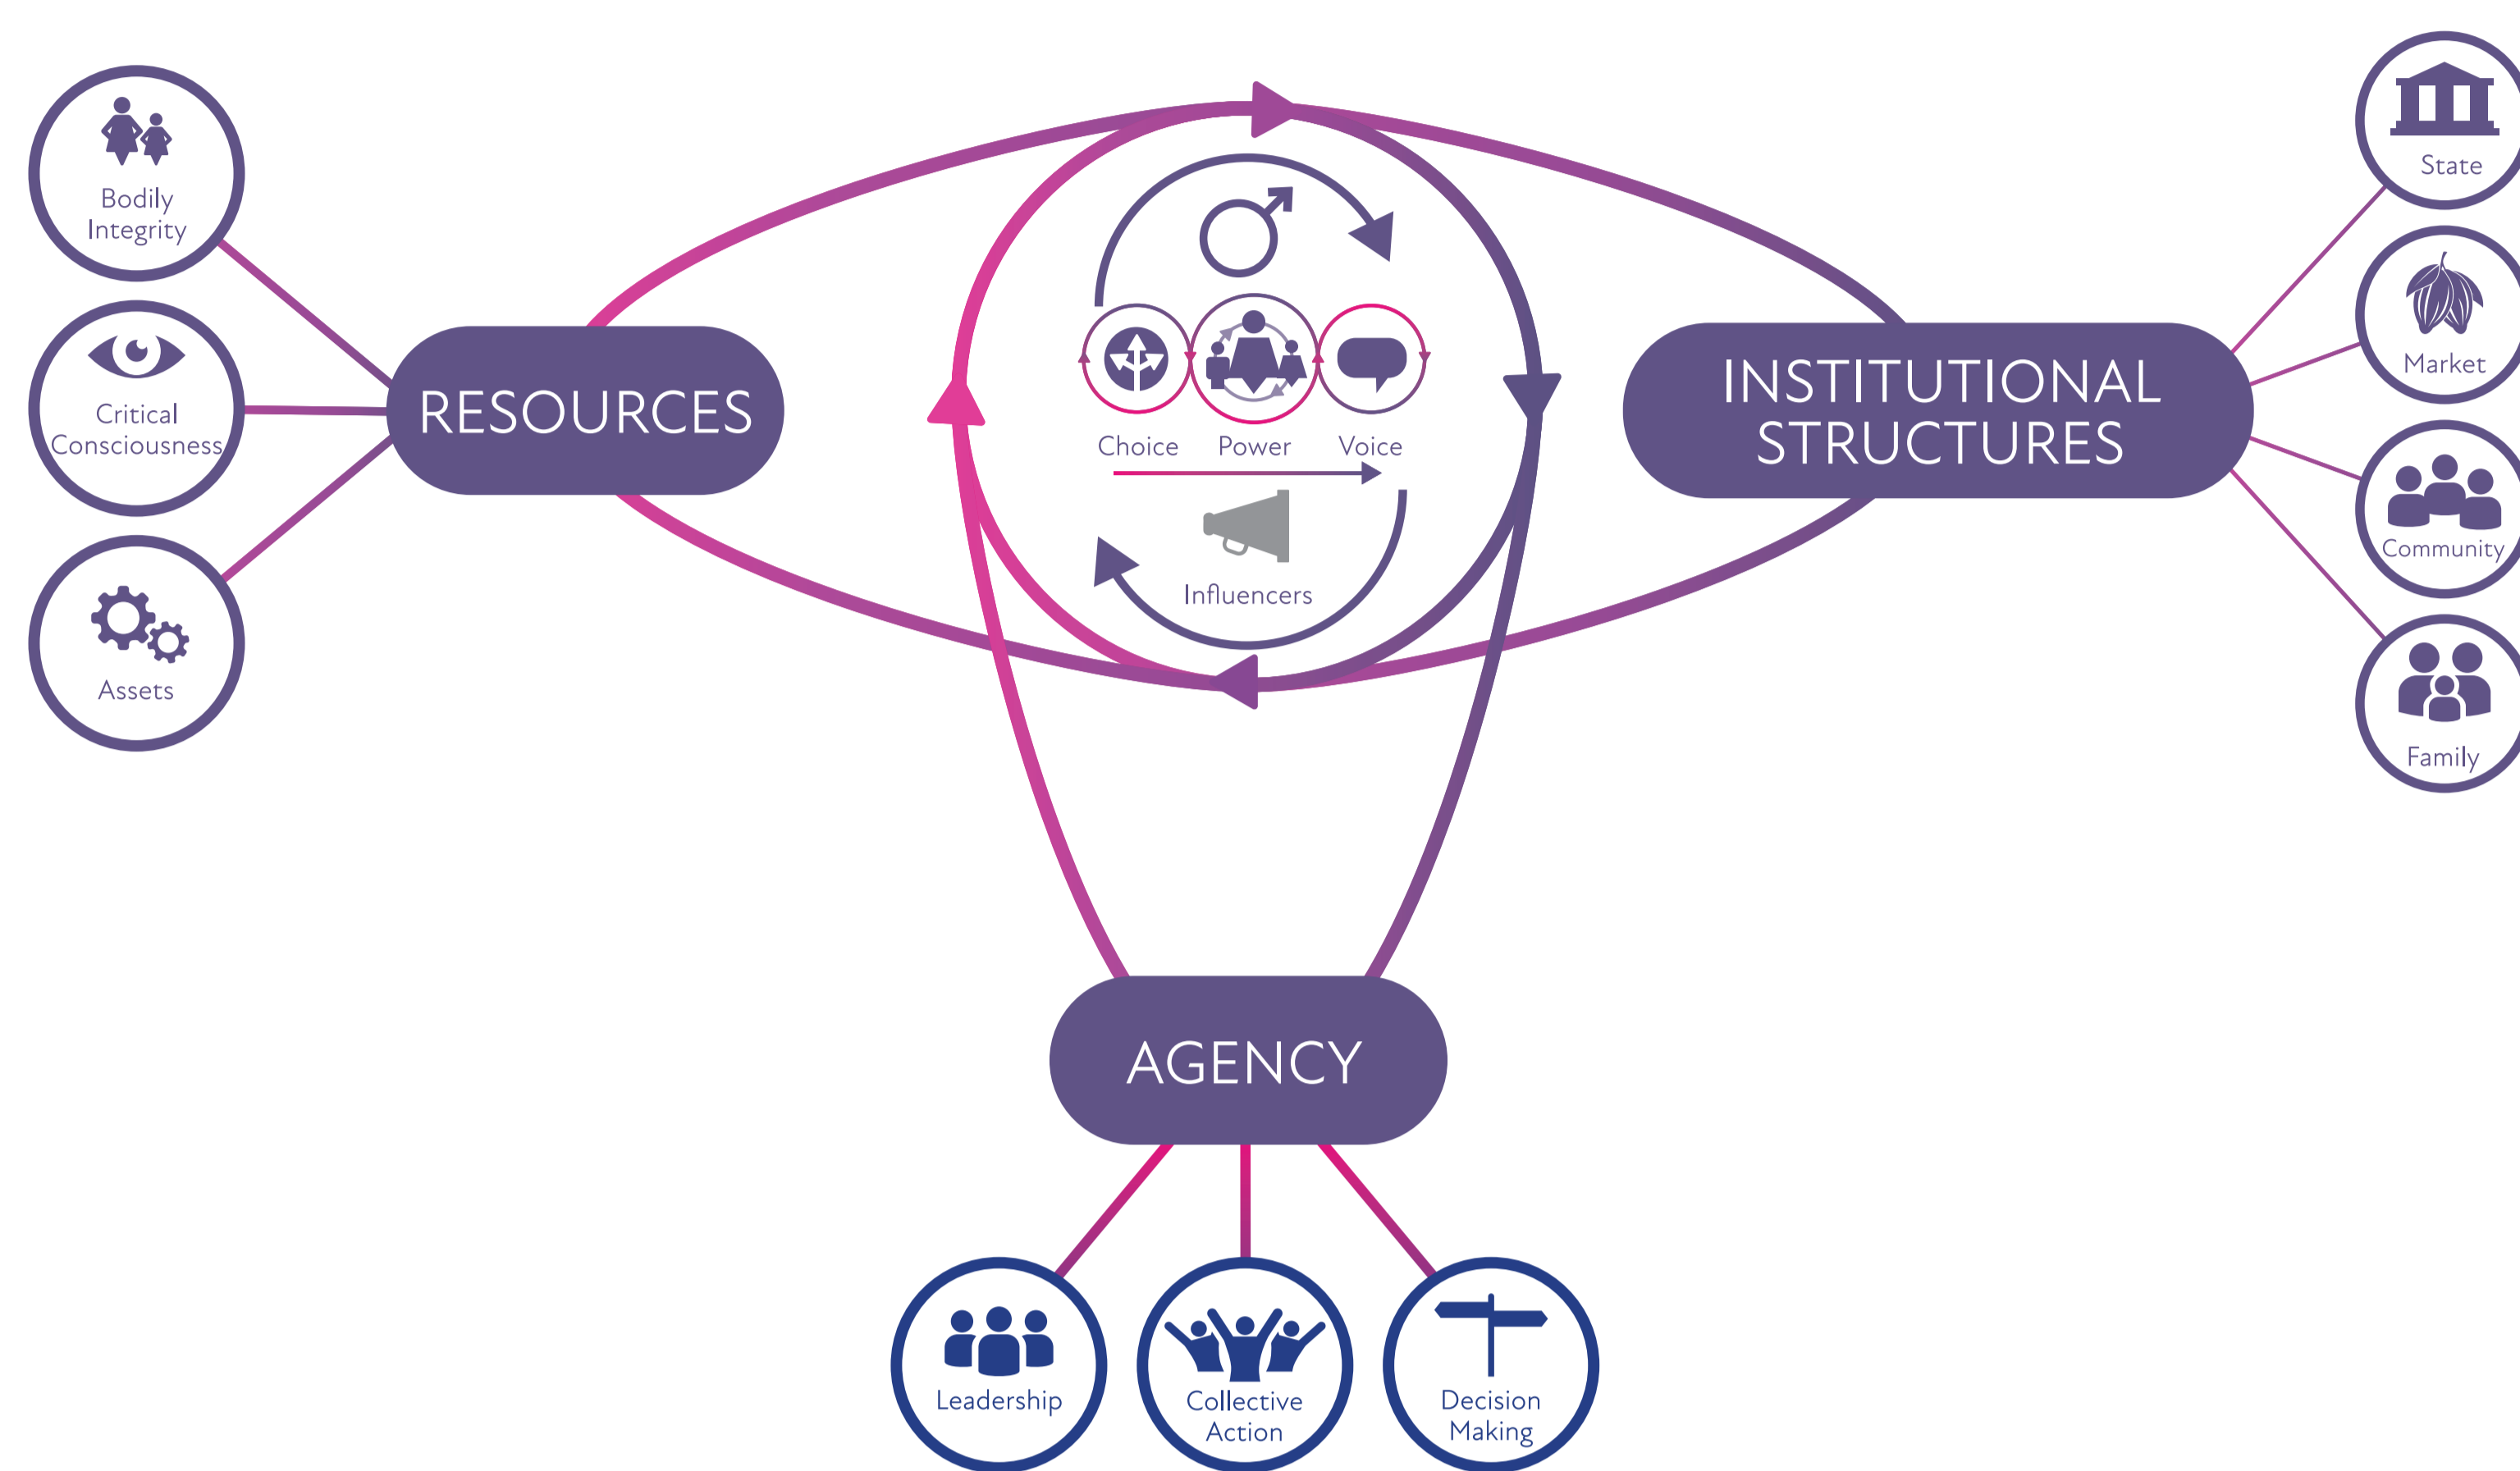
Bodily Integrity

Critical Consciousness

Assets

RESOURCES

Choice Power Voice

Influencers

INSTITUTIONAL STRUCTURES

State

Market

Community

Family

AGENCY

Leadership

Collective Action

Decision Making